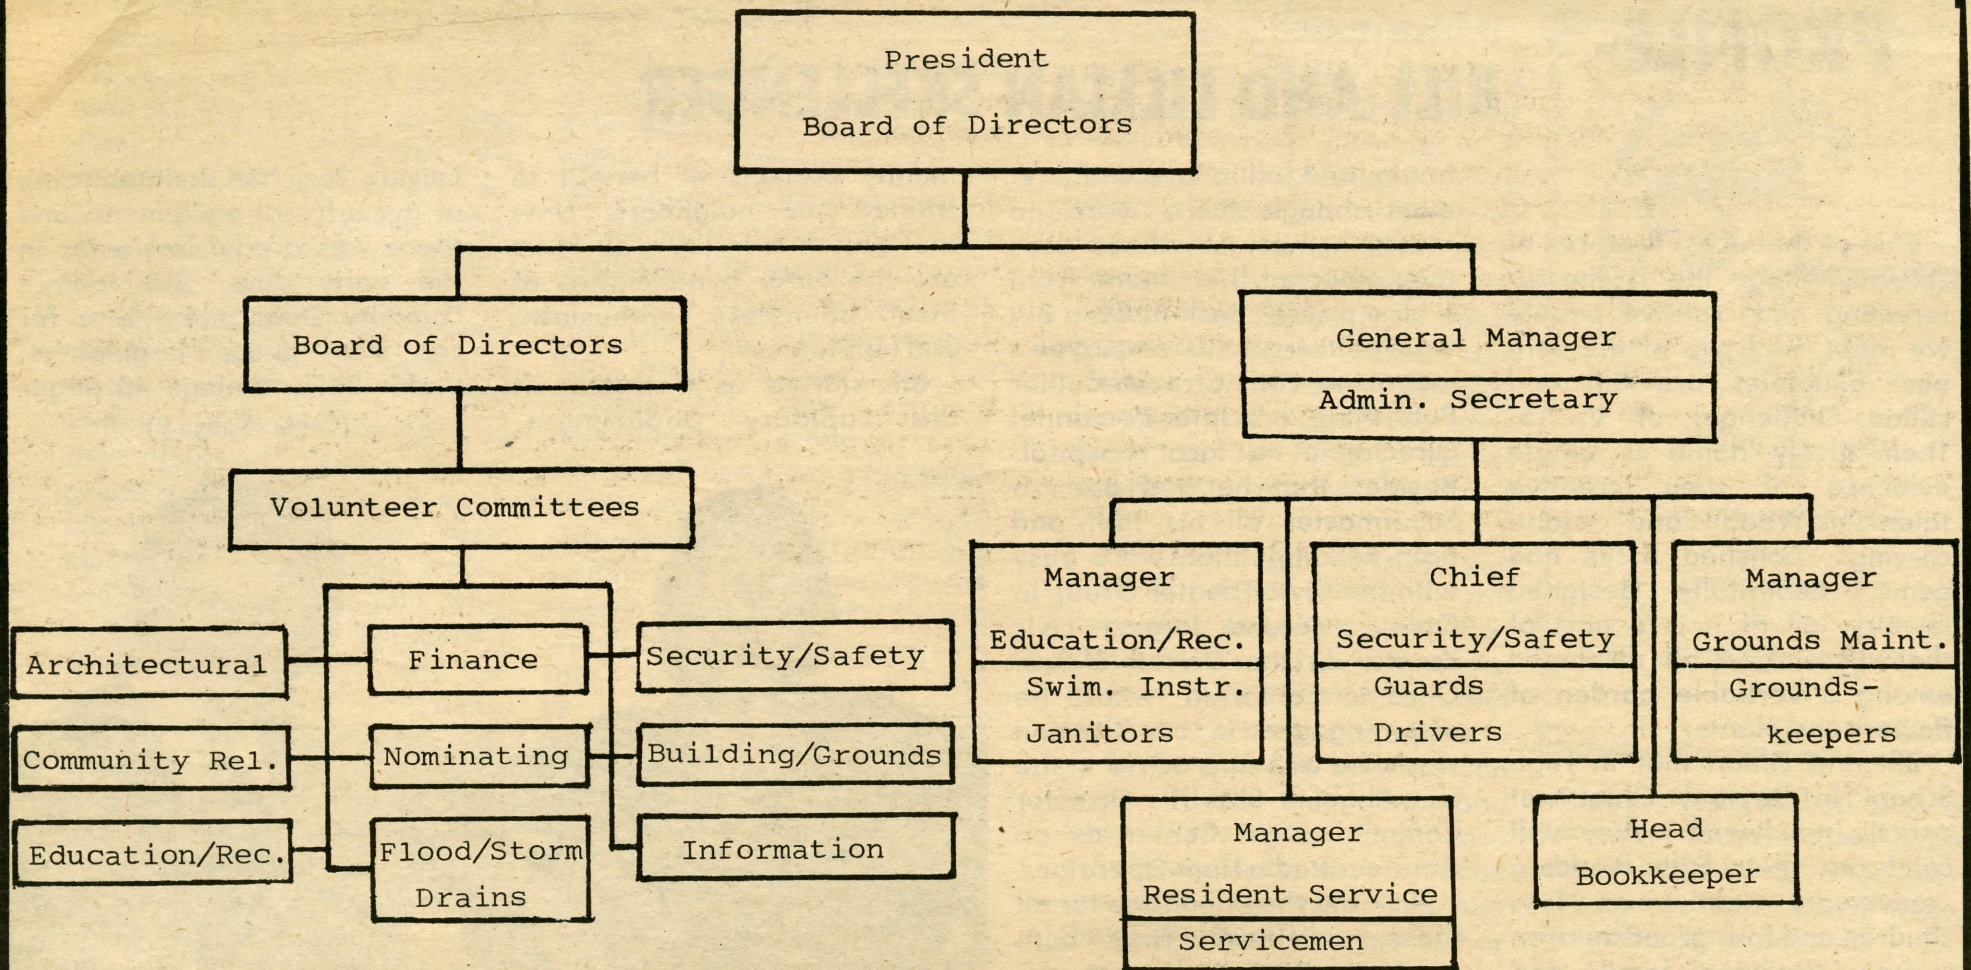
President
Board of Directors

Board of Directors

General Manager
Admin. Secretary

Volunteer Committees

Architectural

Finance

Security/Safety

Community Rel.

Nominating

Building/Grounds

Education/Rec.

Flood/Storm Drains

Information

Manager
Education/Rec.
Swim. Instr.
Janitors

Chief
Security/Safety
Guards
Drivers

Manager
Grounds Maint.
Groundskeepers

Manager
Resident Service
Servicemen

Head
Bookkeeper